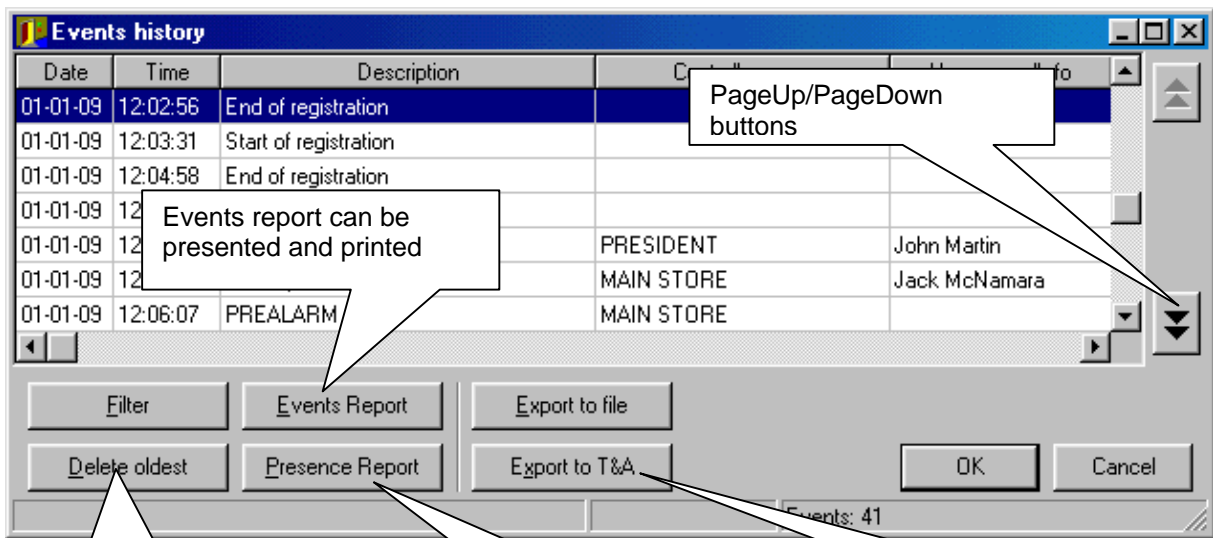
Events history

| Date | Time | Description | Co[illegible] | U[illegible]fo |
|---|---|---|---|---|
| 01-01-09 | 12:02:56 | End of registration | | |
| 01-01-09 | 12:03:31 | Start of registration | | |
| 01-01-09 | 12:04:58 | End of registration | | |
| 01-01-09 | 12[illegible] | | | |
| 01-01-09 | 12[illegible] | | PRESIDENT | John Martin |
| 01-01-09 | 12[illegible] | | MAIN STORE | Jack McNamara |
| 01-01-09 | 12:06:07 | PREALARM | MAIN STORE | |

PageUp/PageDown buttons

Events report can be presented and printed

Filter

Events Report

Export to file

Delete oldest

Presence Report

Export to T&A

OK

Cancel

Events: 41